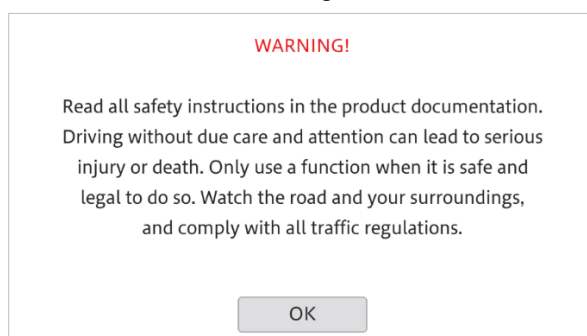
WARNING!

Read all safety instructions in the product documentation. Driving without due care and attention can lead to serious injury or death. Only use a function when it is safe and legal to do so. Watch the road and your surroundings, and comply with all traffic regulations.

OK